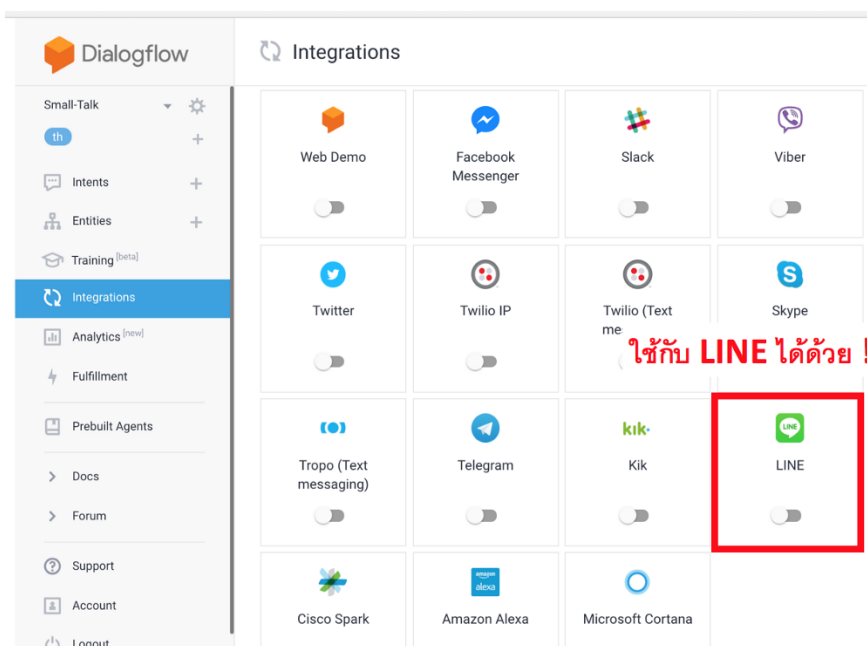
Dialogflow

Small-Talk

th

Intents

Entities

Training [beta]

Integrations

Analytics [new]

Fulfillment

Prebuilt Agents

Docs

Forum

Support

Account

Logout

Integrations

Web Demo

Facebook Messenger

Slack

Viber

Twitter

Twilio IP

Twilio (Text me

Skype

ใช้กับ LINE ได้ด้วย !

Tropo (Text messaging)

Telegram

kik·

Kik

LINE

LINE

Cisco Spark

amazon alexa

Amazon Alexa

Microsoft Cortana